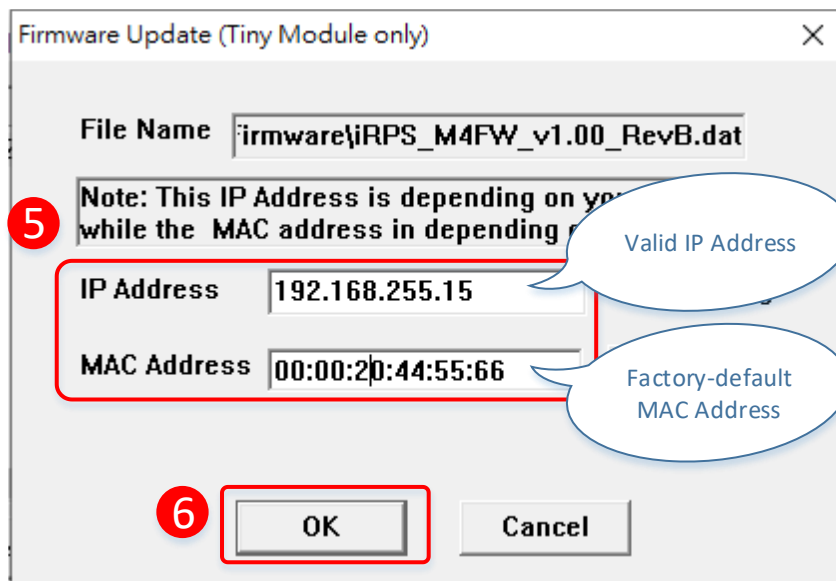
Firmware Update (Tiny Module only)

X

File Name Firmware\iRPS_M4FW_v1.00_RevB.dat

Note: This IP Address is depending on you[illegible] while the MAC address in depending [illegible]

5

Valid IP Address

IP Address 192.168.255.15

MAC Address 00:00:20:44:55:66

Factory-default MAC Address

6

OK

Cancel